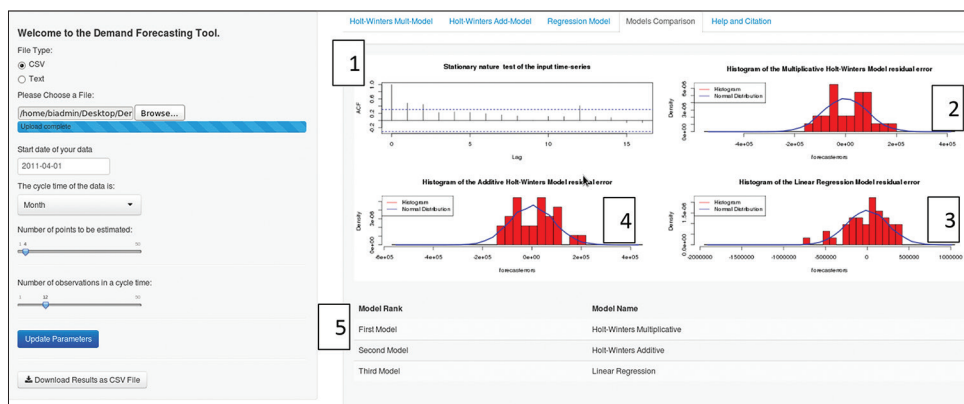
Welcome to the Demand Forecasting Tool.

File Type:

CSV

Text

Please Choose a File:

/home/biadmin/Desktop/Der Browse...

Upload complete

Start date of your data

2011-04-01

The cycle time of the data is:

Month

Number of points to be estimated:

1 4 30

Number of observations in a cycle time:

1 12 30

Update Parameters

Download Results as CSV File

Holt-Winters Mult-Model | Holt-Winters Add-Model | Regression Model | Models Comparison | Help and Citation

1

Stationary nature test of the input time-series

ACF

Lag

Histogram of the Multiplicative Holt-Winters Model residual error

Histogram

Normal Distribution

Density

forecasterrors

2

Histogram of the Additive Holt-Winters Model residual error

Histogram

Normal Distribution

Density

forecasterrors

4

Histogram of the Linear Regression Model residual error

Histogram

Normal Distribution

Density

forecasterrors

3

5

| Model Rank | Model Name |
|---|---|
| First Model | Holt-Winters Multiplicative |
| Second Model | Holt-Winters Additive |
| Third Model | Linear Regression |